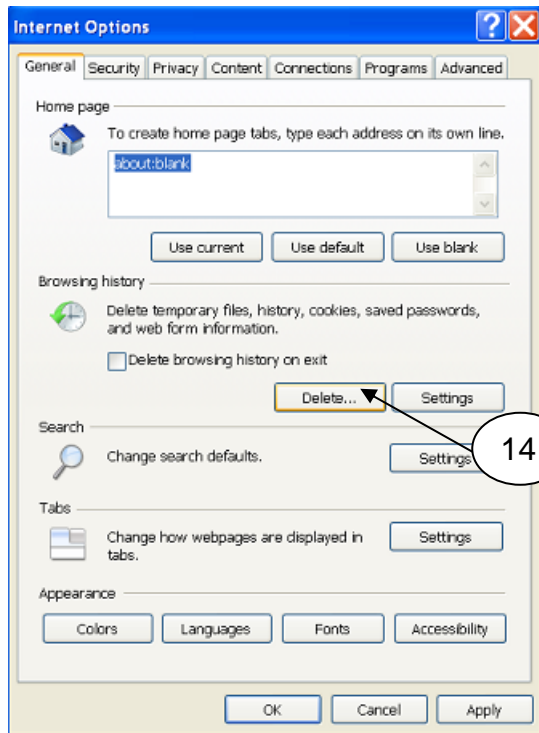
Internet Options

General | Security | Privacy | Content | Connections | Programs | Advanced

Home page

To create home page tabs, type each address on its own line.

about:blank

Use current | Use default | Use blank

Browsing history

Delete temporary files, history, cookies, saved passwords, and web form information.

Delete browsing history on exit

Delete... | Settings

14

Search

Change search defaults.

Settings

Tabs

Change how webpages are displayed in tabs.

Settings

Appearance

Colors | Languages | Fonts | Accessibility

OK | Cancel | Apply